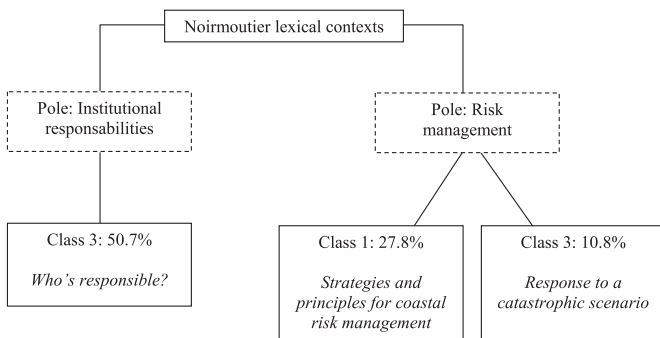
Noirmoutier lexical contexts

Pole: Institutional responsabilities

Pole: Risk management

Class 3: 50.7%

*Who's responsible?*

Class 1: 27.8%

*Strategies and principles for coastal risk management*

Class 3: 10.8%

*Response to a catastrophic scenario*